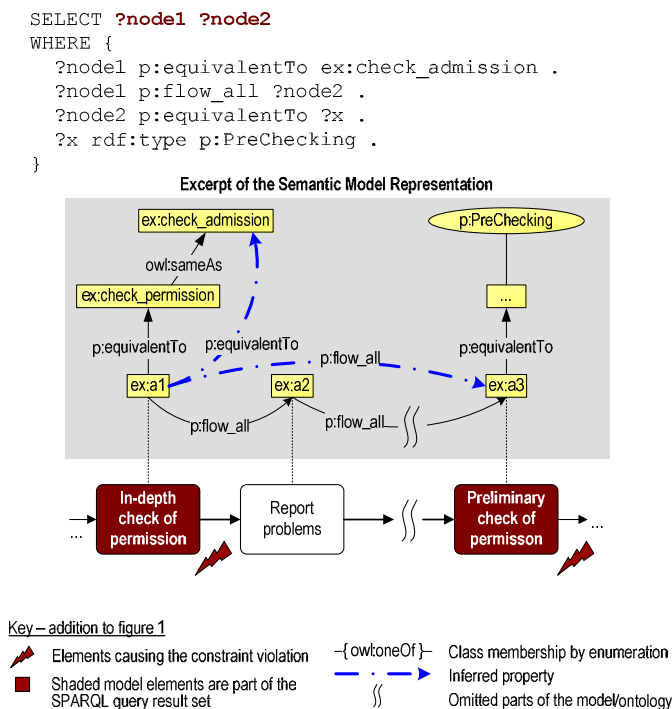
SELECT ?node1 ?node2
WHERE {
?node1 p:equivalentTo ex:check_admission .
?node1 p:flow_all ?node2 .
?node2 p:equivalentTo ?x .
?x rdf:type p:PreChecking .
}

Excerpt of the Semantic Model Representation

ex:check_admission

owl:sameAs

ex:check_permission

p:equivalentTo

p:equivalentTo

p:flow_all

ex:a1

ex:a2

p:flow_all

p:flow_all

p:PreChecking

...

p:equivalentTo

ex:a3

...

In-depth check of permission

Report problems

Preliminary check of permisson

...

Key – addition to figure 1

Elements causing the constraint violation

Shaded model elements are part of the SPARQL query result set

{ owl:oneOf } Class membership by enumeration

Inferred property

Omitted parts of the model/ontology